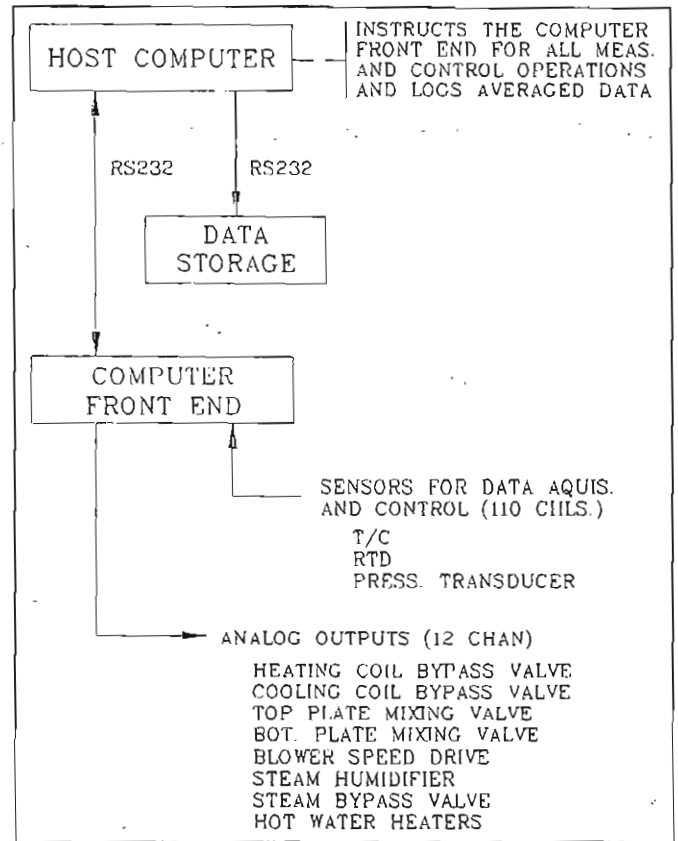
HOST COMPUTER

INSTRUCTS THE COMPUTER FRONT END FOR ALL MEAS. AND CONTROL OPERATIONS AND LOGS AVERAGED DATA

RS232

RS232

DATA STORAGE

COMPUTER FRONT END

SENSORS FOR DATA AQUIS. AND CONTROL (110 CHLS.)
T/C
RTD
PRESS. TRANSDUCER

ANALOG OUTPUTS (12 CHAN)
HEATING COIL BYPASS VALVE
COOLING COIL BYPASS VALVE
TOP PLATE MIXING VALVE
BOT. PLATE MIXING VALVE
BLOWER SPEED DRIVE
STEAM HUMIDIFIER
STEAM BYPASS VALVE
HOT WATER HEATERS